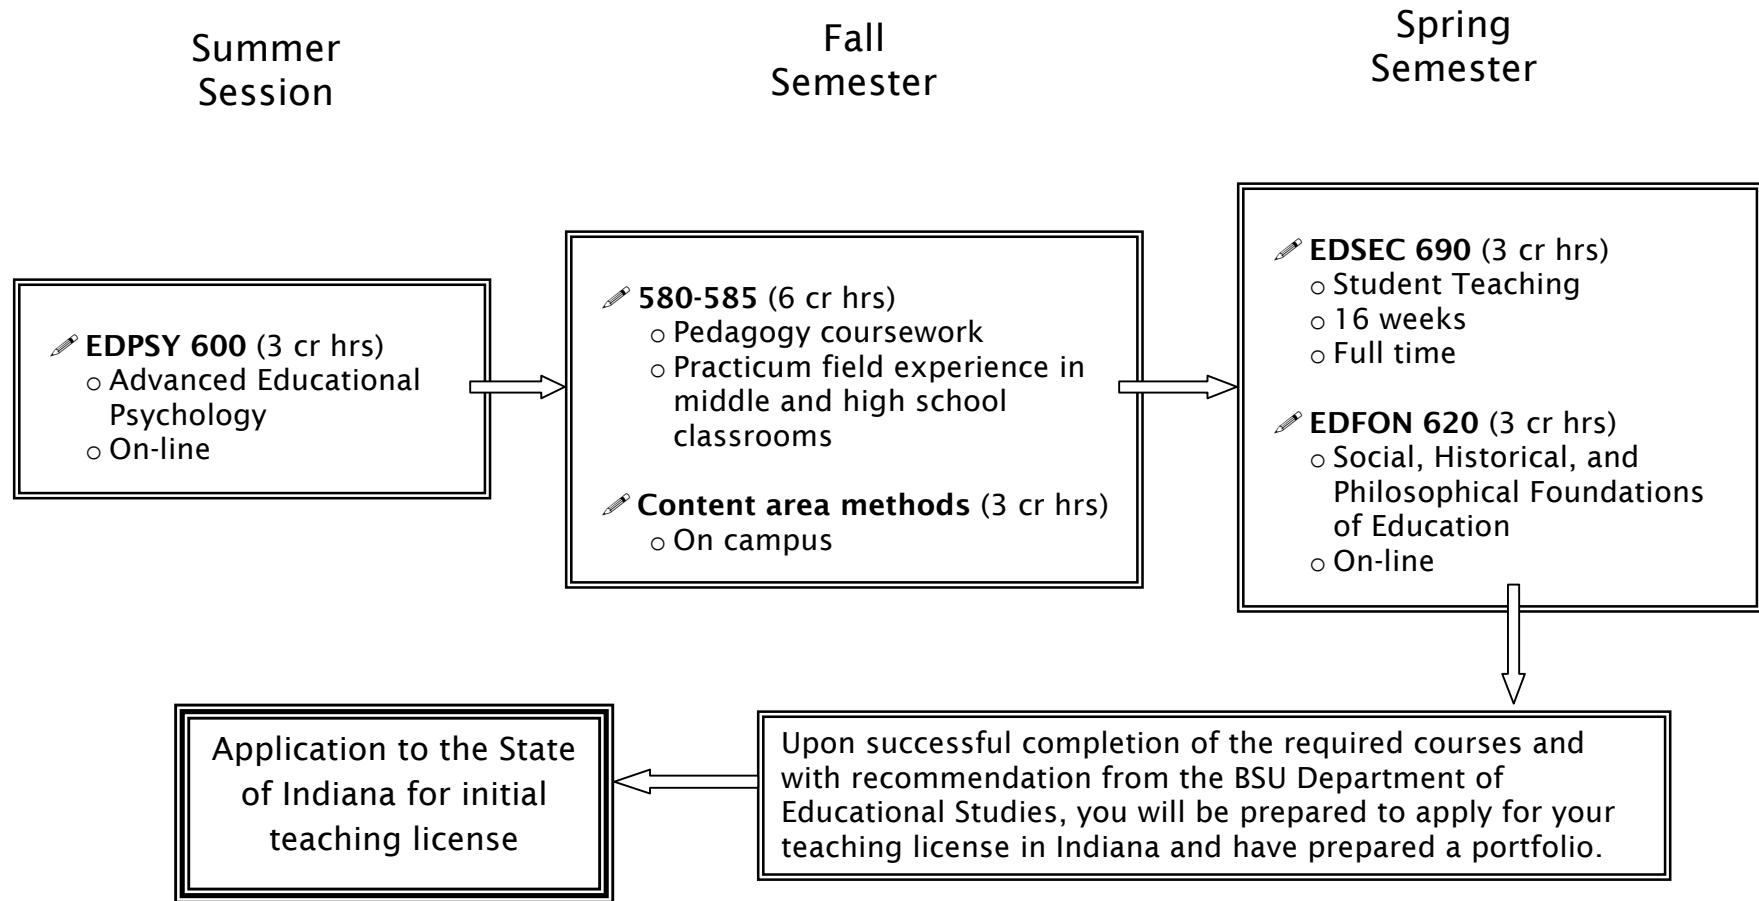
Summer Session

Fall Semester

Spring Semester

✐ **EDPSY 600** (3 cr hrs)
○ Advanced Educational Psychology
○ On-line

✐ **580-585** (6 cr hrs)
○ Pedagogy coursework
○ Practicum field experience in middle and high school classrooms

✐ **Content area methods** (3 cr hrs)
○ On campus

✐ **EDSEC 690** (3 cr hrs)
○ Student Teaching
○ 16 weeks
○ Full time

✐ **EDFON 620** (3 cr hrs)
○ Social, Historical, and Philosophical Foundations of Education
○ On-line

Upon successful completion of the required courses and with recommendation from the BSU Department of Educational Studies, you will be prepared to apply for your teaching license in Indiana and have prepared a portfolio.

Application to the State of Indiana for initial teaching license